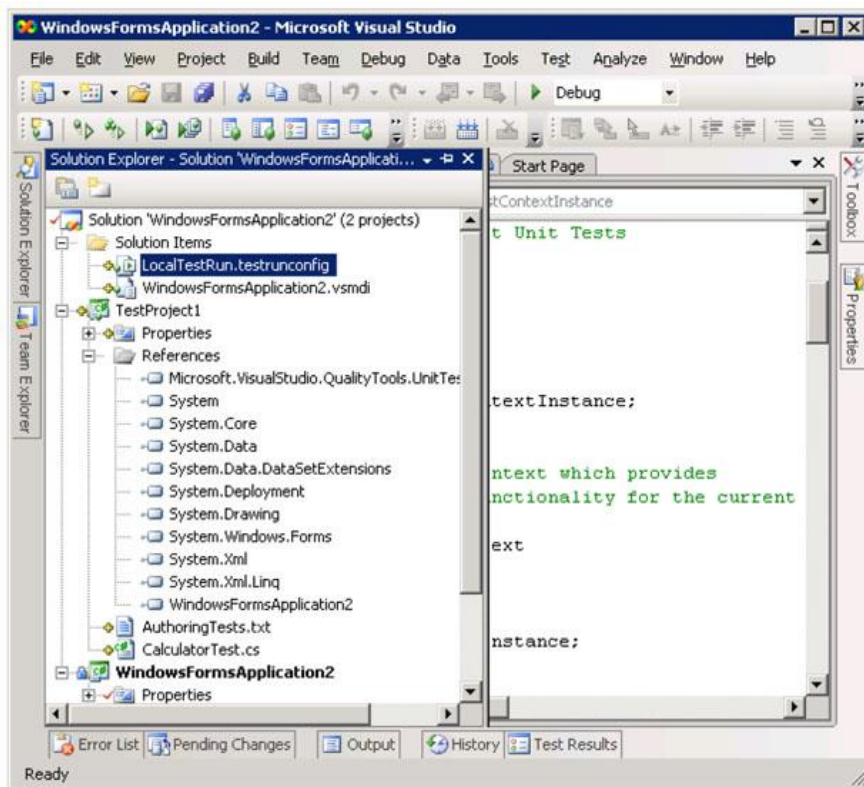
WindowsFormsApplication2 - Microsoft Visual Studio

File Edit View Project Build Team Debug Data Tools Test Analyze Window Help

Debug

Solution Explorer - Solution 'WindowsFormsApplicati...

Start Page

tContextInstance

t Unit Tests

textInstance;

ntext which provides
nctionality for the current

ext

nstance;

Solution 'WindowsFormsApplication2' (2 projects)
Solution Items
LocalTestRun.testrunconfig
WindowsFormsApplication2.vsmdi
TestProject1
Properties
References
Microsoft.VisualStudio.QualityTools.UnitTes
System
System.Core
System.Data
System.Data.DataSetExtensions
System.Deployment
System.Drawing
System.Windows.Forms
System.Xml
System.Xml.Linq
WindowsFormsApplication2
AuthoringTests.txt
CalculatorTest.cs
WindowsFormsApplication2
Properties

Solution Explorer
Team Explorer
Toolbox
Properties

Error List
Pending Changes
Output
History
Test Results

Ready